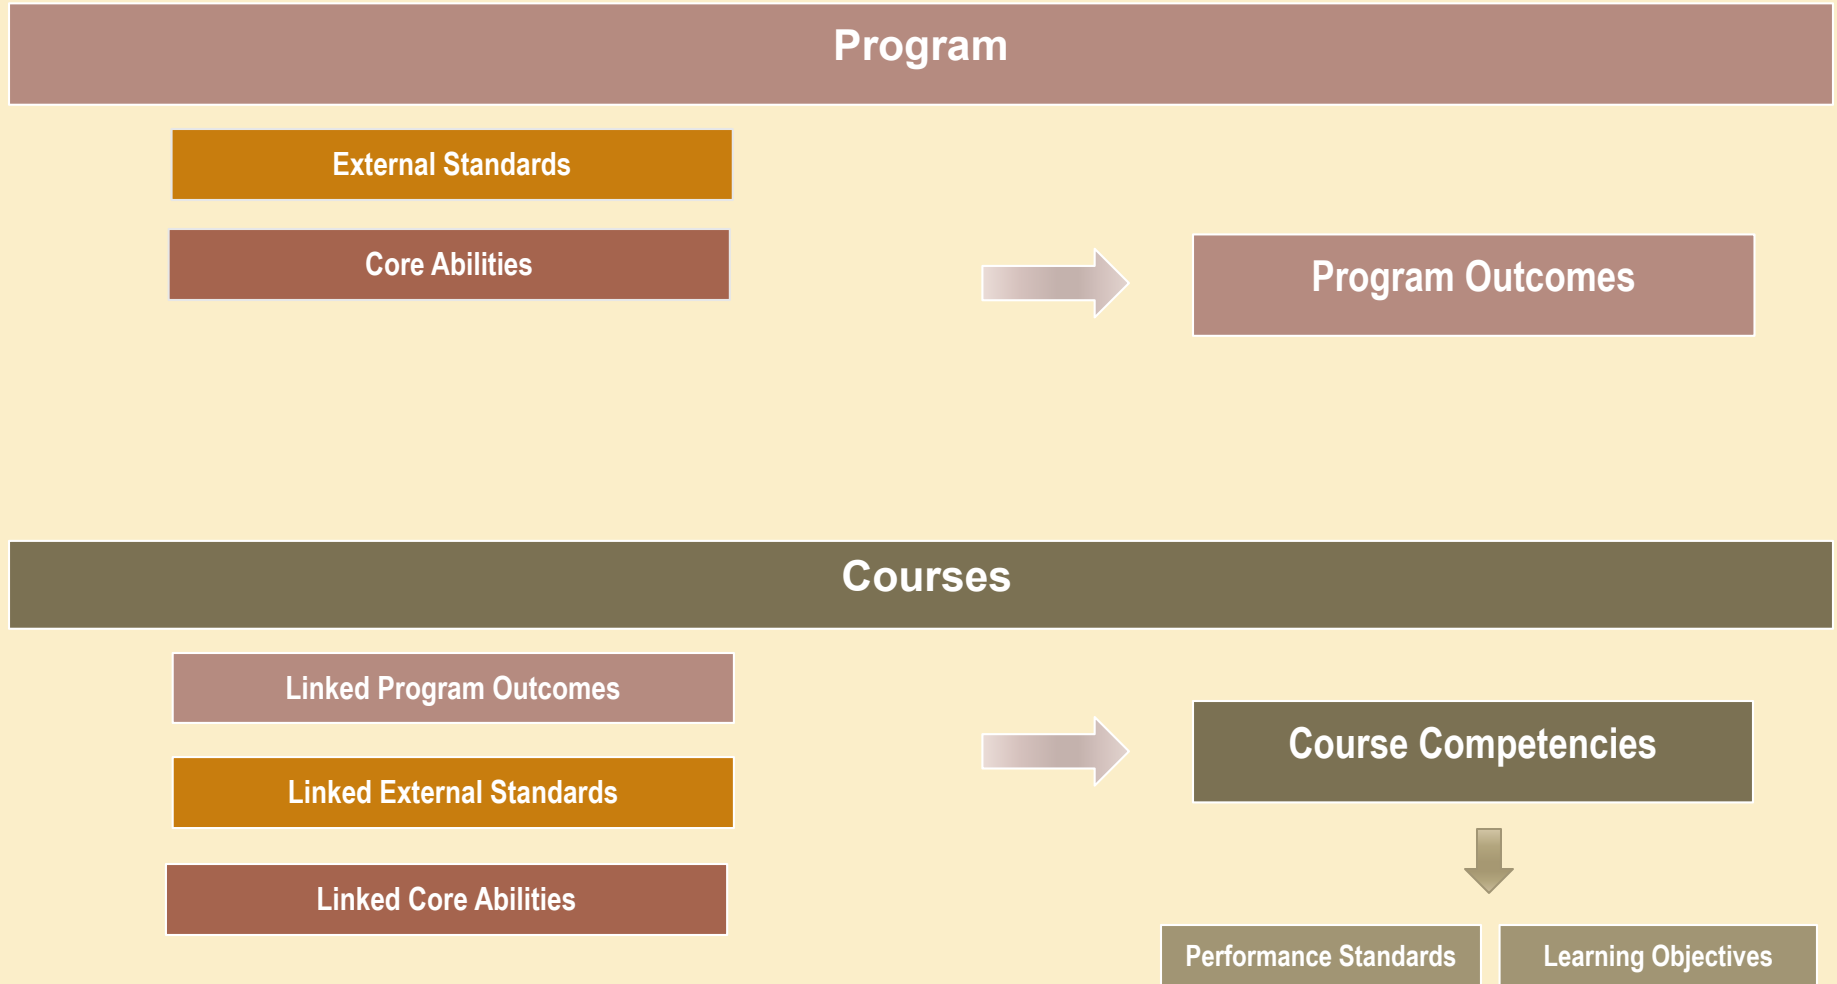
Program

External Standards

Core Abilities

Program Outcomes

Courses

Linked Program Outcomes

Linked External Standards

Linked Core Abilities

Course Competencies

Performance Standards

Learning Objectives